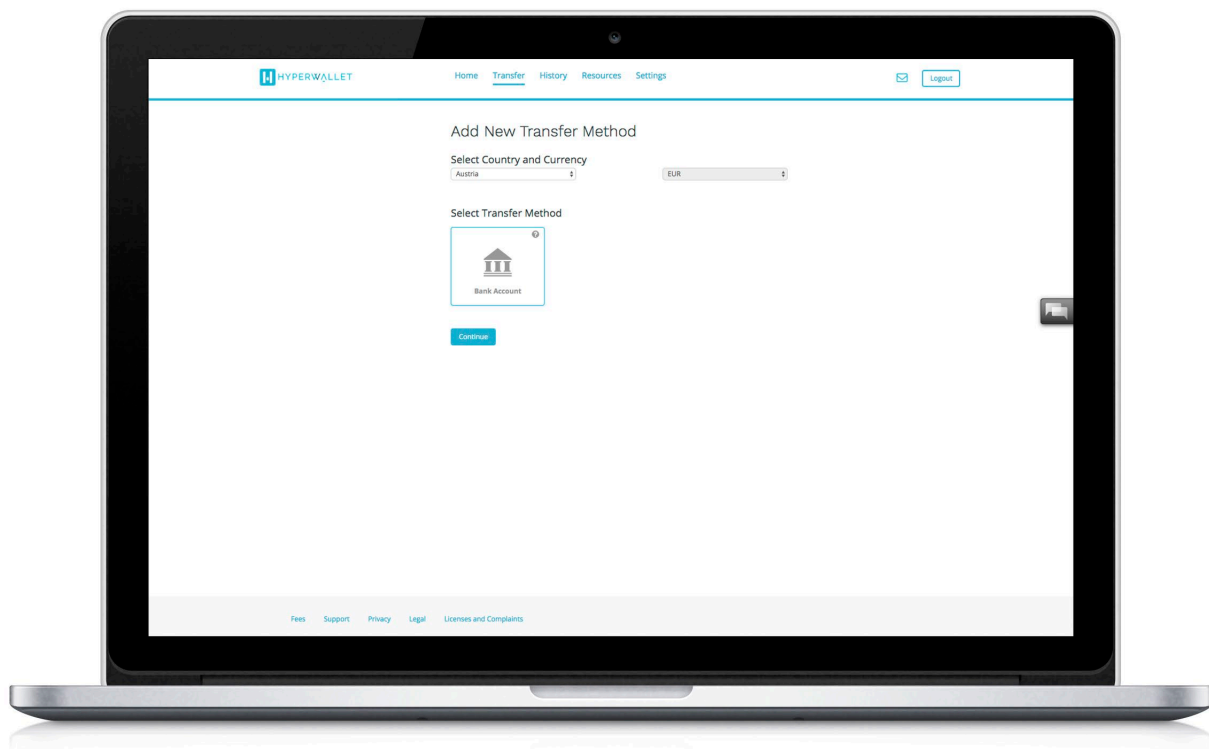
HYPERWALLET

Home Transfer History Resources Settings

Logout

Add New Transfer Method

Select Country and Currency

Austria

EUR

Select Transfer Method

Bank Account

Continue

Fees Support Privacy Legal Licenses and Complaints